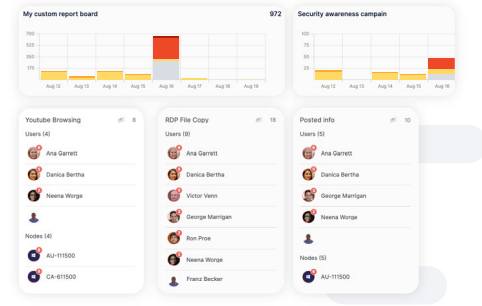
My custom report board 972

700
525
350
175
0

Aug 12 Aug 13 Aug 14 Aug 15 Aug 16 Aug 17 Aug 18 Aug 19

Security awareness campain

700
525
350
175
0

Aug 12 Aug 13 Aug 14 Aug 15 Aug 16

Youtube Browsing 8

Users (4)

Ana Garrett

Danica Bertha

Neena Worge

Nodes (4)

AU-111500

CA-611500

RDP File Copy 18

Users (9)

Ana Garrett

Danica Bertha

Victor Venn

George Marrigan

Ron Proe

Neena Worge

Franz Becker

Posted info 10

Users (5)

Ana Garrett

Danica Bertha

George Marrigan

Neena Worge

Nodes (5)

AU-111500